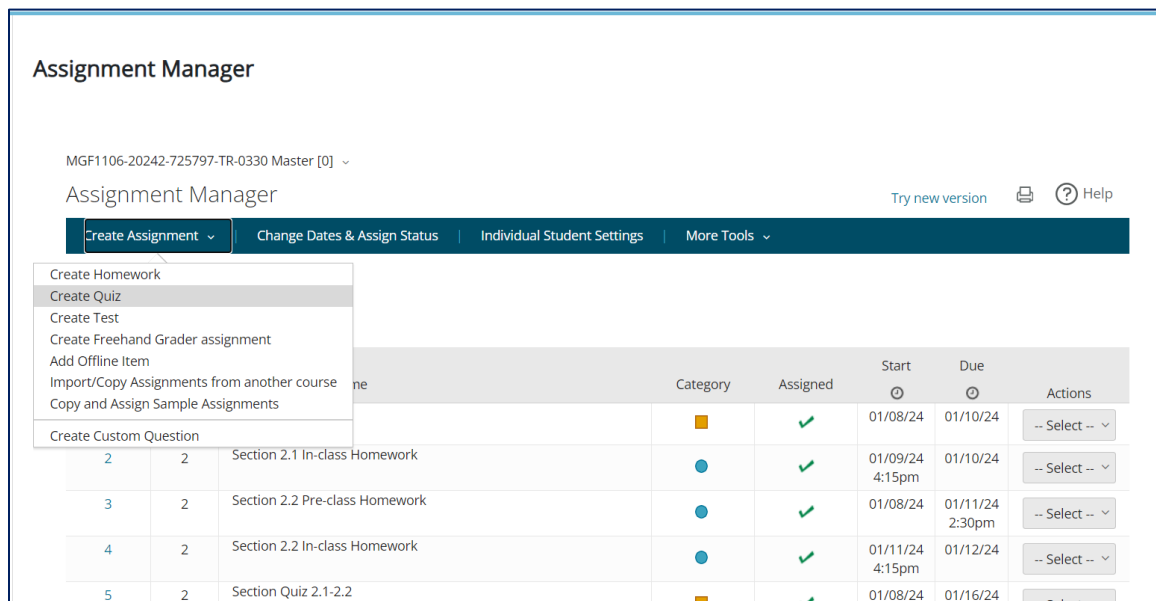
Assignment Manager

MGF1106-20242-725797-TR-0330 Master [0]

Assignment Manager

Try new version

Help

Create Assignment | Change Dates & Assign Status | Individual Student Settings | More Tools

Create Homework
Create Quiz
Create Test
Create Freehand Grader assignment
Add Offline Item
Import/Copy Assignments from another course
Copy and Assign Sample Assignments
Create Custom Question

| | | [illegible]me | Category | Assigned | Start | Due | Actions |
|---|---|---|---|---|---|---|---|
| | | | | ✔ | 01/08/24 | 01/10/24 | -- Select -- |
| 2 | 2 | Section 2.1 In-class Homework | | ✔ | 01/09/24 4:15pm | 01/10/24 | -- Select -- |
| 3 | 2 | Section 2.2 Pre-class Homework | | ✔ | 01/08/24 | 01/11/24 2:30pm | -- Select -- |
| 4 | 2 | Section 2.2 In-class Homework | | ✔ | 01/11/24 4:15pm | 01/12/24 | -- Select -- |
| 5 | 2 | Section Quiz 2.1-2.2 | | | 01/08/24 | 01/16/24 | |